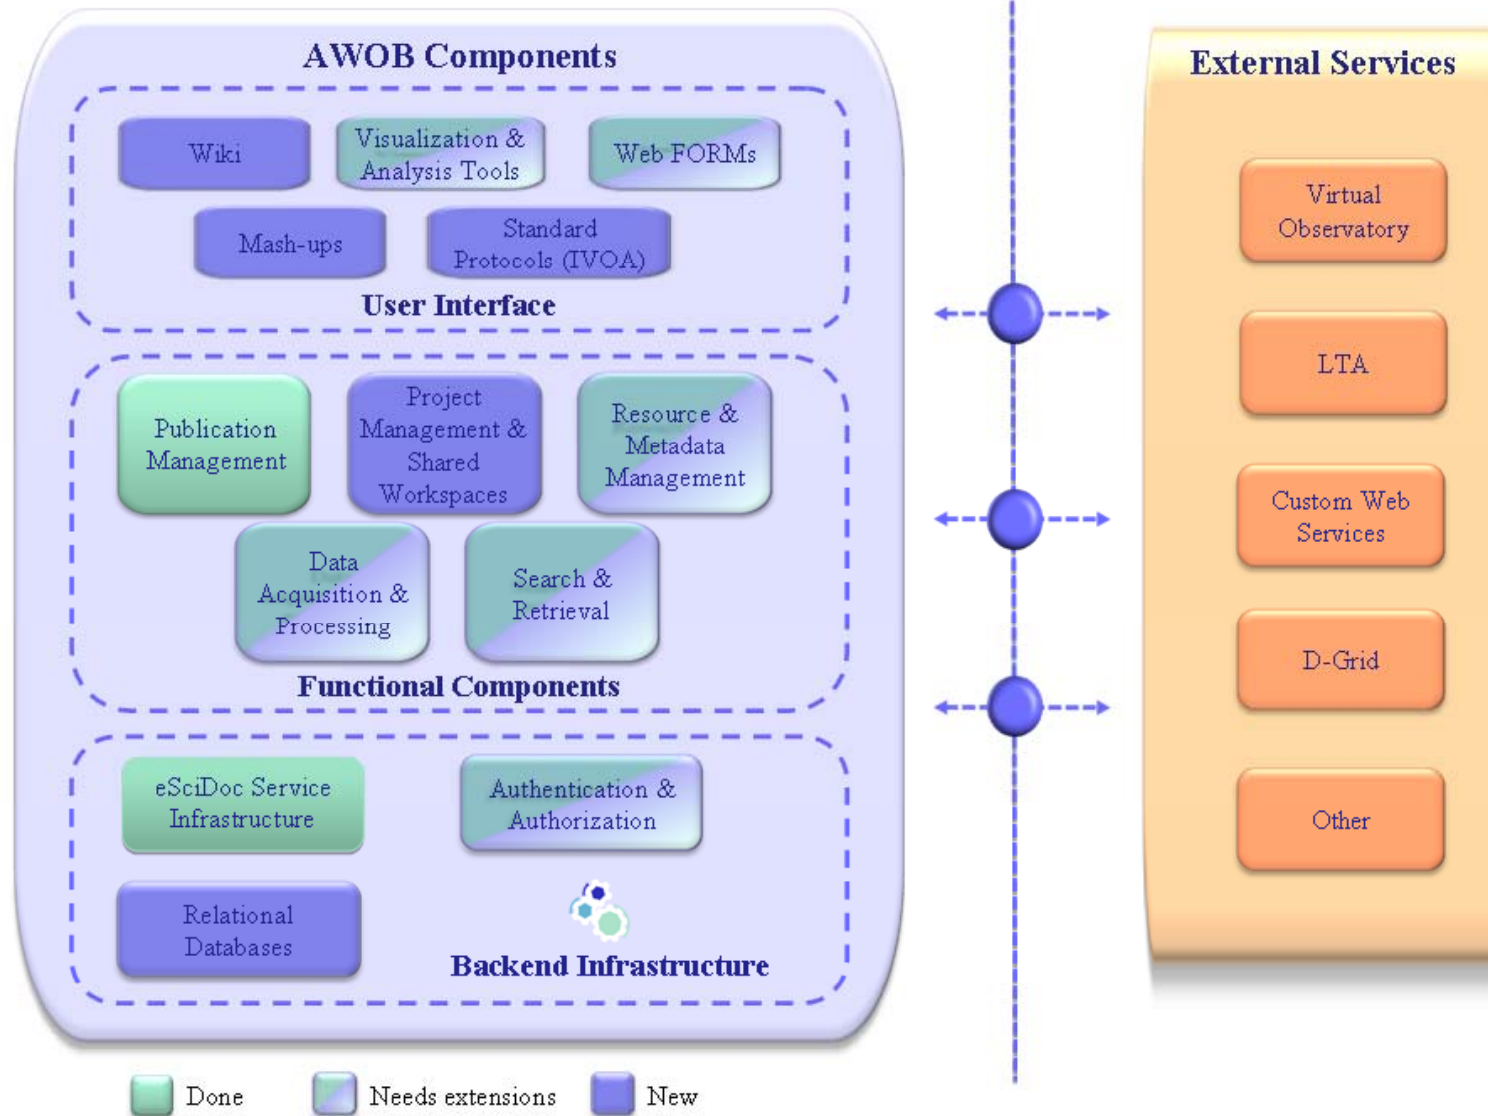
AWOB Components

Wiki

Visualization & Analysis Tools

Web FORMs

Mash-ups

Standard Protocols (IVOA)

User Interface

Publication Management

Project Management & Shared Workspaces

Resource & Metadata Management

Data Acquisition & Processing

Search & Retrieval

Functional Components

eSciDoc Service Infrastructure

Authentication & Authorization

Relational Databases

Backend Infrastructure

External Services

Virtual Observatory

LTA

Custom Web Services

D-Grid

Other

Done

Needs extensions

New